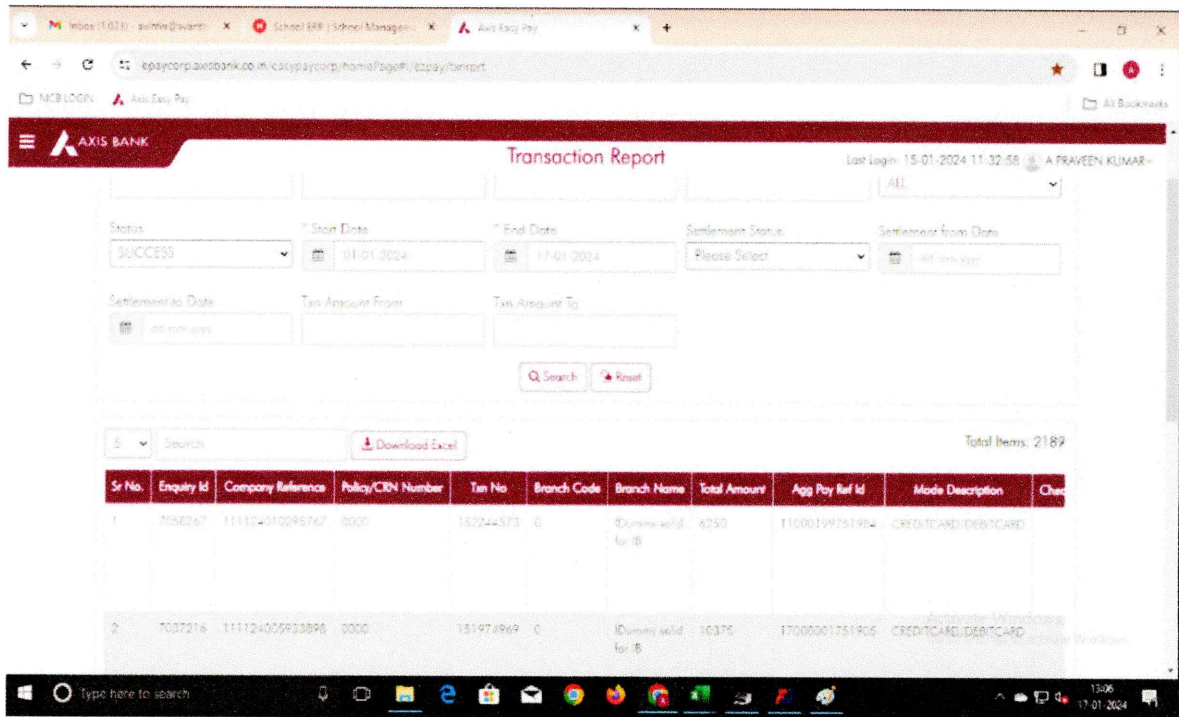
M Inbox (1,021) - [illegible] × School ERP | School Managem × Axis Easy Pay × +

epaycorp.axisbank.co.in/easypaycorp/home/Page#!/ezpay/txnrept

NCB LOGIN Axis Easy Pay All Bookmarks

AXIS BANK

Transaction Report

Last Login: 15-01-2024 11:32:58 A PRAVEEN KUMAR

ALL

Status
SUCCESS

* Start Date
01-01-2024

* End Date
17-01-2024

Settlement Status
Please Select

Settlement from Date
dd-mm-yyyy

Settlement to Date
dd-mm-yyyy

Txn Amount From

Txn Amount To

Search Reset

5 Search Download Excel

Total Items: 2189

| Sr No. | Enquiry Id | Company Reference | Policy/CRN Number | Txn No | Branch Code | Branch Name | Total Amount | Agg Pay Ref Id | Mode Description | Chec |
|---|---|---|---|---|---|---|---|---|---|---|
| 1 | 7058267 | 111124010295767 | 0000 | 152244373 | 0 | IDummy sold for IB | 6250 | 1100019975198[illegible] | CREDITCARD,DEBITCARD | |
| 2 | 7037216 | 111124005933898 | 0000 | 151974969 | 0 | IDummy sold for IB | 10375 | 1700000175190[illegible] | CREDITCARD,DEBITCARD | |

Activate Windows
Go to Settings to activate Windows.

Type here to search

13:06
17-01-2024